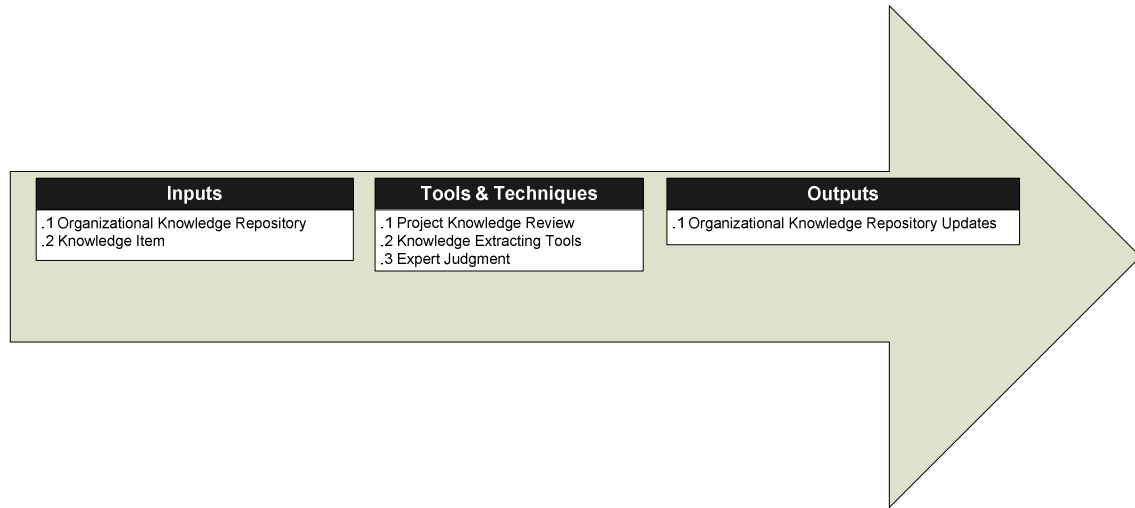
Inputs
.1 Organizational Knowledge Repository
.2 Knowledge Item

Tools & Techniques
.1 Project Knowledge Review
.2 Knowledge Extracting Tools
.3 Expert Judgment

Outputs
.1 Organizational Knowledge Repository Updates